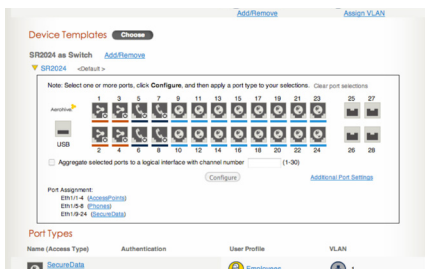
Add/Remove Assign VLAN

Device Templates Choose

SR2024 as Switch Add/Remove

SR2024 <Default>

Note: Select one or more ports, click Configure, and then apply a port type to your selections. Clear port selections

AeroHive

1 3 5 7 9 11 13 15 17 19 21 23 25 27

USB

2 4 6 8 10 12 14 16 18 20 22 24 26 28

Aggregate selected ports to a logical interface with channel number (1-30)

Configure

Additional Port Settings

Port Assignment:
Eth1/1-4 (AccessPoints)
Eth1/5-8 (Phones)
Eth1/9-24 (SecureData)

Port Types

Name (Access Type) Authentication User Profile VLAN

SecureData Employees